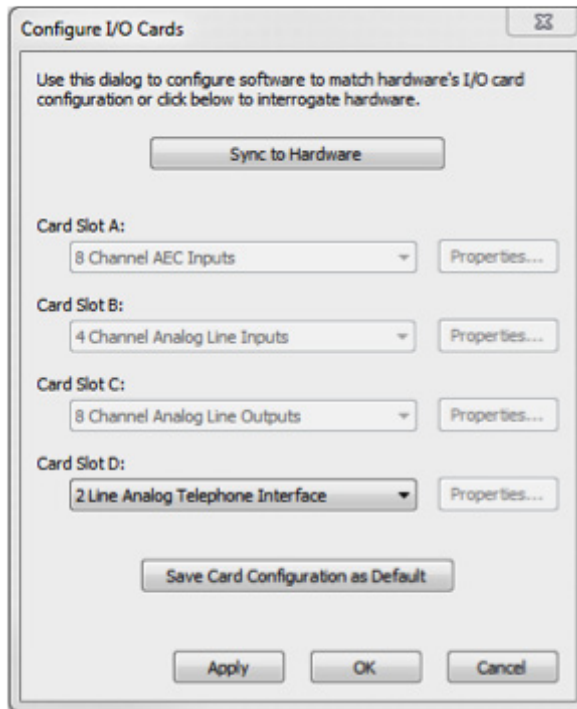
Configure I/O Cards

Use this dialog to configure software to match hardware's I/O card configuration or click below to interrogate hardware.

Sync to Hardware

Card Slot A:
8 Channel AEC Inputs
Properties...

Card Slot B:
4 Channel Analog Line Inputs
Properties...

Card Slot C:
8 Channel Analog Line Outputs
Properties...

Card Slot D:
2 Line Analog Telephone Interface
Properties...

Save Card Configuration as Default

Apply
OK
Cancel